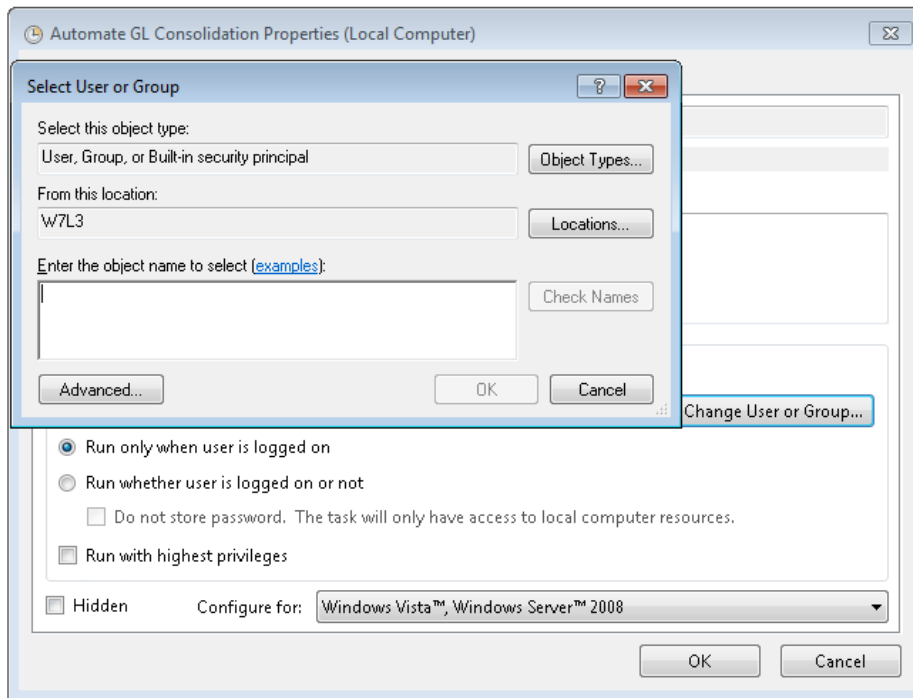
Automate GL Consolidation Properties (Local Computer)

Select User or Group

?

Select this object type:

User, Group, or Built-in security principal

Object Types...

From this location:

W7L3

Locations...

Enter the object name to select (examples):

Check Names

Advanced...

OK

Cancel

Change User or Group...

Run only when user is logged on

Run whether user is logged on or not

Do not store password. The task will only have access to local computer resources.

Run with highest privileges

Hidden

Configure for:

Windows Vista™, Windows Server™ 2008

OK

Cancel